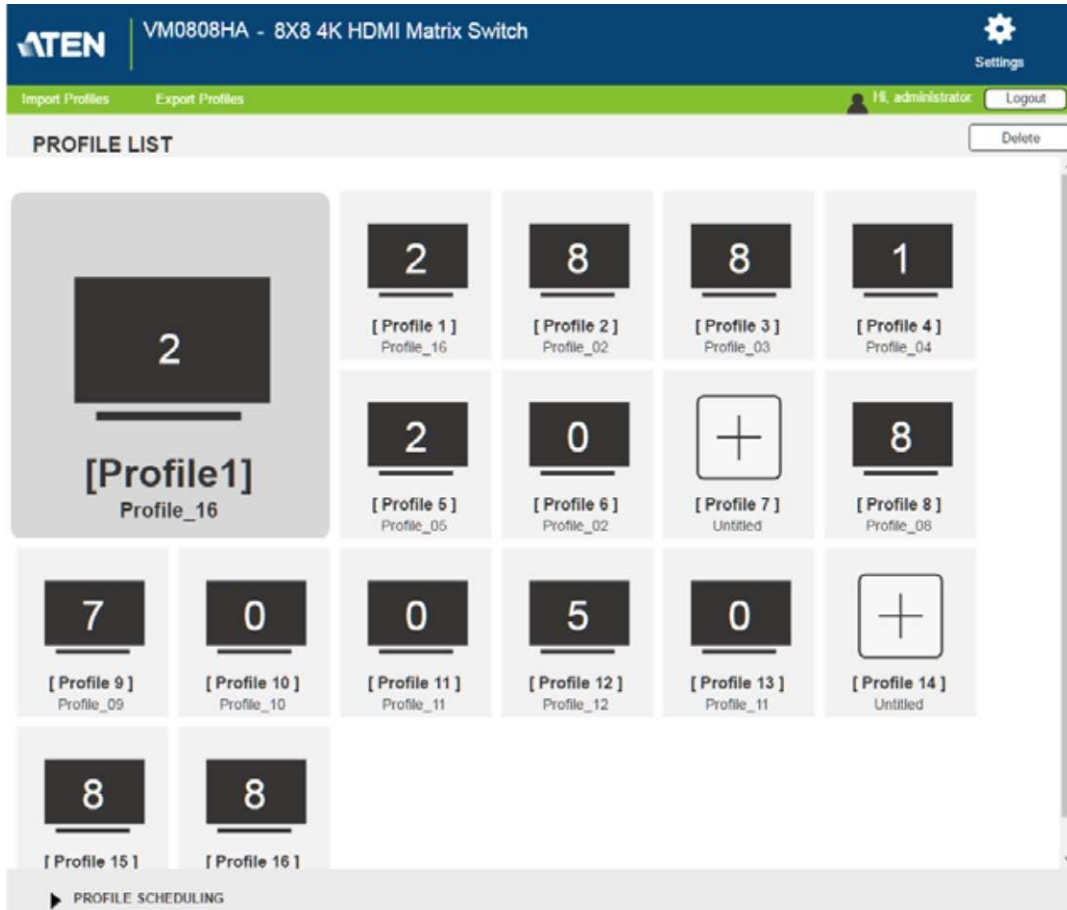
ATEN VM0808HA - 8X8 4K HDMI Matrix Switch

Settings

Import Profiles Export Profiles

Hi, administrator Logout

PROFILE LIST

Delete

2
[Profile1]
Profile_16

2
[ Profile 1 ]
Profile_16

8
[ Profile 2 ]
Profile_02

8
[ Profile 3 ]
Profile_03

1
[ Profile 4 ]
Profile_04

2
[ Profile 5 ]
Profile_05

0
[ Profile 6 ]
Profile_02

+
[ Profile 7 ]
Untitled

8
[ Profile 8 ]
Profile_08

7
[ Profile 9 ]
Profile_09

0
[ Profile 10 ]
Profile_10

0
[ Profile 11 ]
Profile_11

5
[ Profile 12 ]
Profile_12

0
[ Profile 13 ]
Profile_11

+
[ Profile 14 ]
Untitled

8
[ Profile 15 ]

8
[ Profile 16 ]

PROFILE SCHEDULING